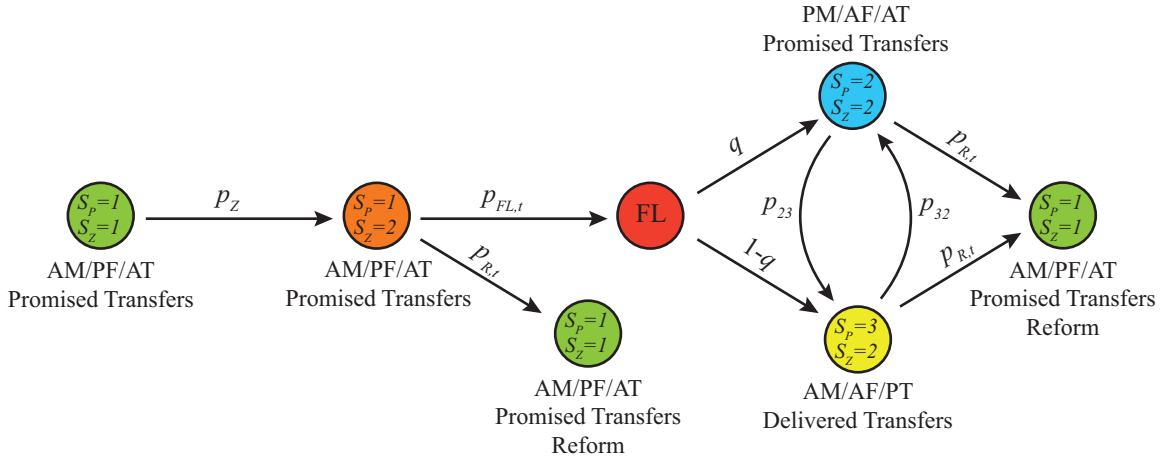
PM/AF/AT
Promised Transfers

$S_P=2$
$S_Z=2$

$S_P=1$
$S_Z=1$

$p_Z$

$S_P=1$
$S_Z=2$

$p_{FL,t}$

FL

$q$

$p_{R,t}$

$p_{23}$

$p_{32}$

$S_P=1$
$S_Z=1$

AM/PF/AT
Promised Transfers

AM/PF/AT
Promised Transfers

$p_{R,t}$

$1-q$

$p_{R,t}$

AM/PF/AT
Promised Transfers
Reform

$S_P=1$
$S_Z=1$

$S_P=3$
$S_Z=2$

AM/PF/AT
Promised Transfers
Reform

AM/AF/PT
Delivered Transfers